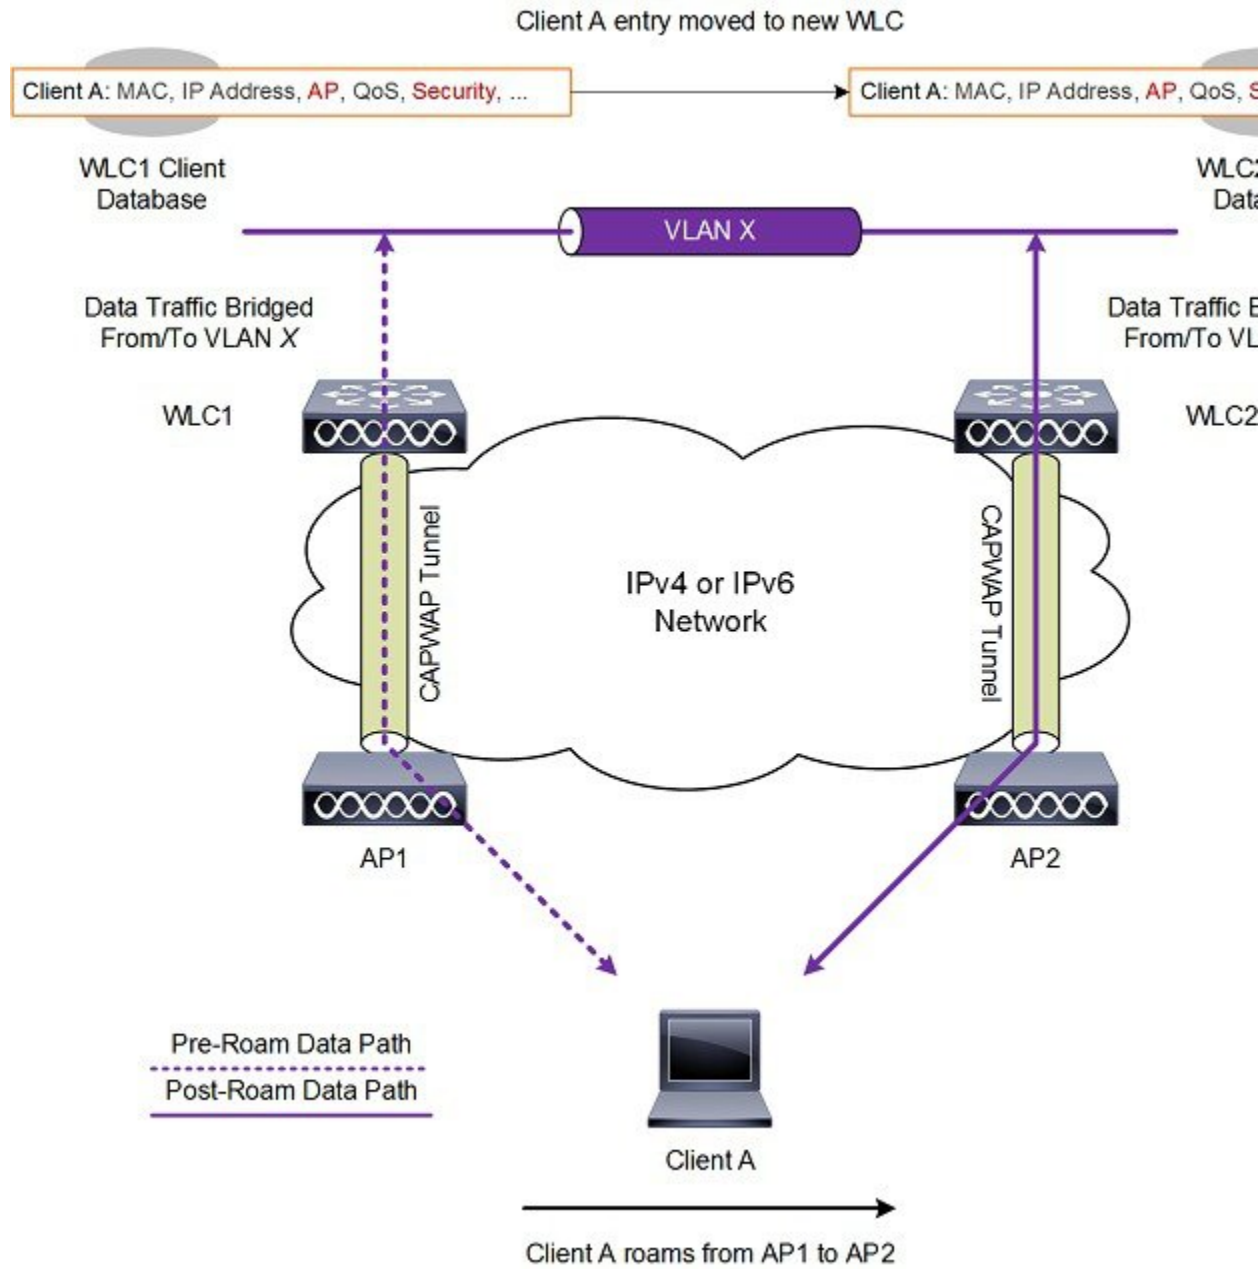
Client A entry moved to new WLC

Client A: MAC, IP Address, AP, QoS, Security, ...

Client A: MAC, IP Address, AP, QoS, S

WLC1 Client Database

WLC2 Data

VLAN X

Data Traffic Bridged From/To VLAN X

Data Traffic B From/To VL

WLC1

WLC2

CAPWAP Tunnel

IPv4 or IPv6 Network

CAPWAP Tunnel

AP1

AP2

Pre-Roam Data Path

Post-Roam Data Path

Client A

Client A roams from AP1 to AP2